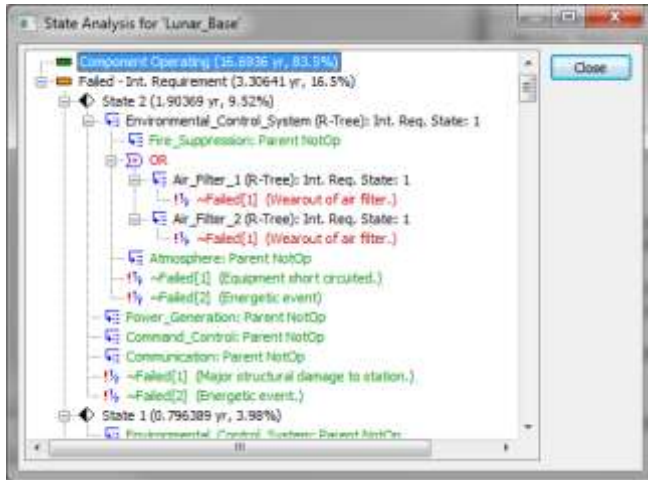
State Analysis for 'Lunar_Base'

Close

Component Operating (16.6936 yr, 83.5%)
Failed - Int. Requirement (3.30641 yr, 16.5%)
State 2 (1.90369 yr, 9.52%)
Environmental_Control_System (R-Tree): Int. Req. State: 1
Fire_Suppression: Parent NotOp
OR
Air_Filter_1 (R-Tree): Int. Req. State: 1
~Failed[1] (Wearout of air filter.)
Air_Filter_2 (R-Tree): Int. Req. State: 1
~Failed[1] (Wearout of air filter.)
Atmosphere: Parent NotOp
~Failed[1] (Equipment short circuited.)
~Failed[2] (Energetic event)
Power_Generation: Parent NotOp
Command_Control: Parent NotOp
Communication: Parent NotOp
~Failed[1] (Major structural damage to station.)
~Failed[2] (Energetic event.)
State 1 (0.796389 yr, 3.98%)
Environmental_Control_System: Parent NotOp